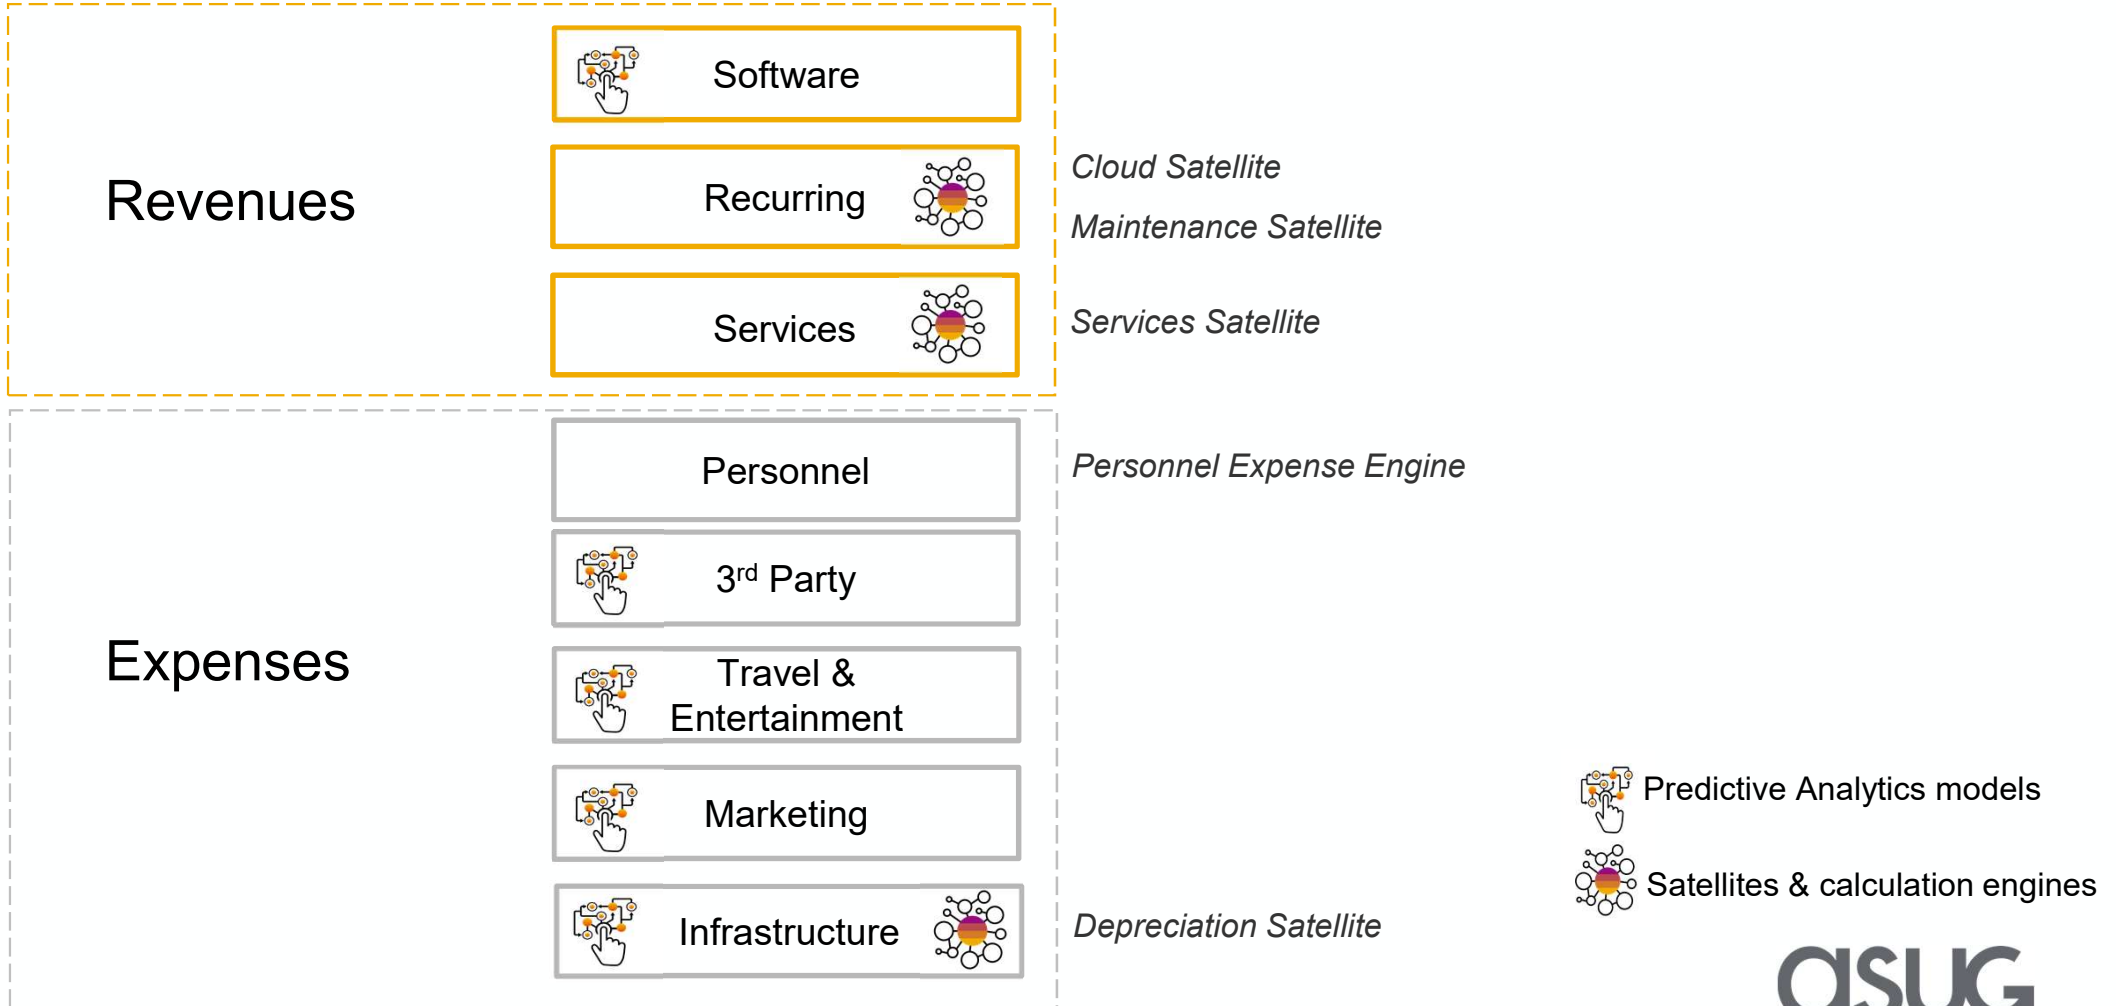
Revenues

Software

Recurring

Services

Cloud Satellite

Maintenance Satellite

Services Satellite

Expenses

Personnel

3$^{rd}$ Party

Travel & Entertainment

Marketing

Infrastructure

Personnel Expense Engine

Depreciation Satellite

Predictive Analytics models

Satellites & calculation engines

asug